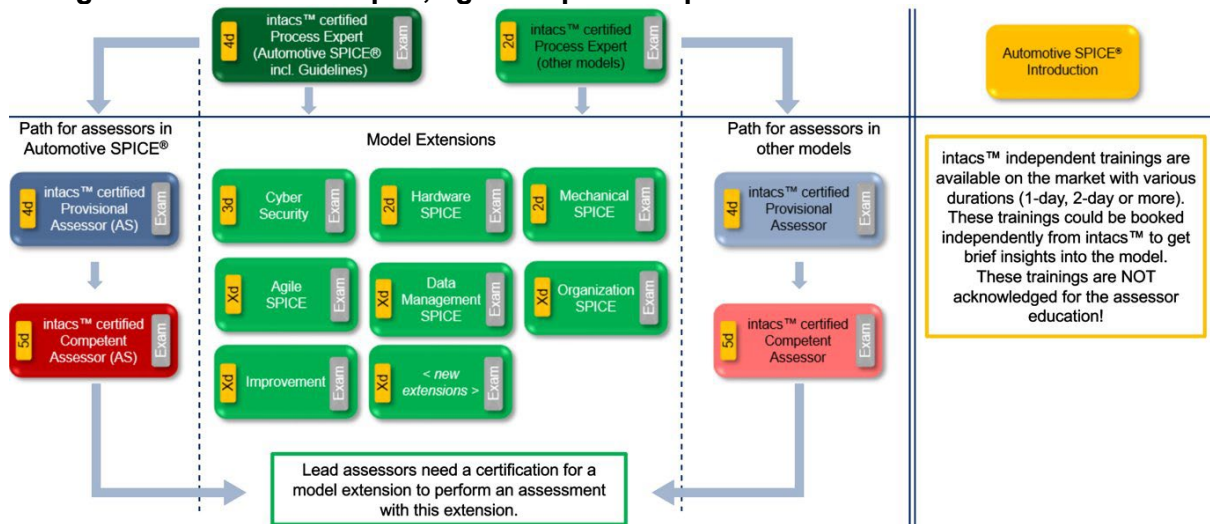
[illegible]

4d intacs™ certified Process Expert (Automotive SPICE® incl. Guidelines) Exam

2d intacs™ certified Process Expert (other models) Exam

Automotive SPICE® Introduction

Path for assessors in Automotive SPICE®

4d intacs™ certified Provisional Assessor (AS) Exam

5d intacs™ certified Competent Assessor (AS) Exam

Model Extensions

3d Cyber Security Exam

2d Hardware SPICE Exam

2d Mechanical SPICE Exam

Xd Agile SPICE Exam

Xd Data Management SPICE Exam

Xd Organization SPICE Exam

Xd Improvement Exam

Xd < new extensions > Exam

Path for assessors in other models

4d intacs™ certified Provisional Assessor Exam

5d intacs™ certified Competent Assessor Exam

intacs™ independent trainings are available on the market with various durations (1-day, 2-day or more). These trainings could be booked independently from intacs™ to get brief insights into the model. These trainings are NOT acknowledged for the assessor education!

Lead assessors need a certification for a model extension to perform an assessment with this extension.